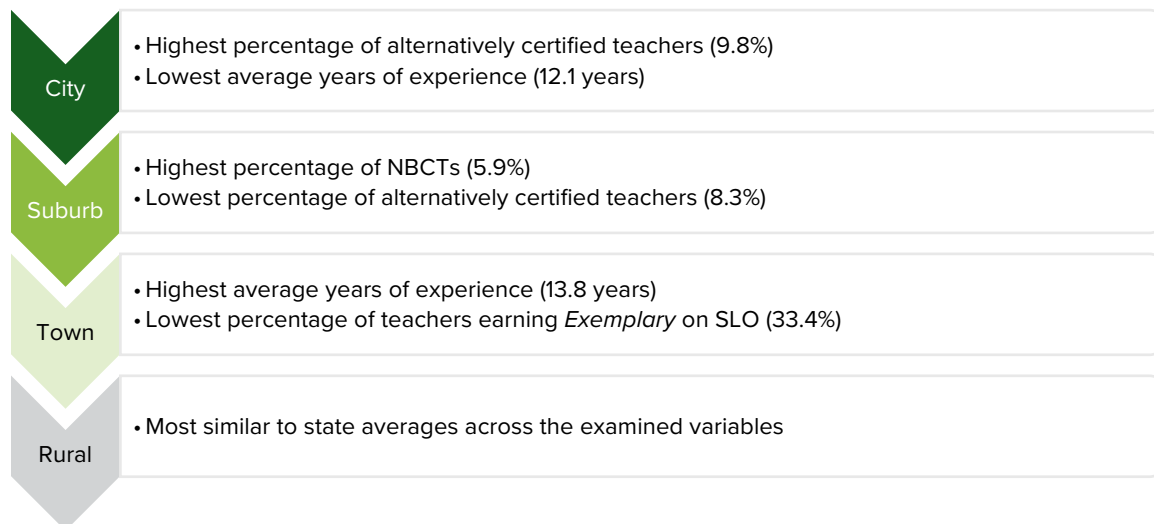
City

• Highest percentage of alternatively certified teachers (9.8%)
• Lowest average years of experience (12.1 years)

Suburb

• Highest percentage of NBCTs (5.9%)
• Lowest percentage of alternatively certified teachers (8.3%)

Town

• Highest average years of experience (13.8 years)
• Lowest percentage of teachers earning *Exemplary* on SLO (33.4%)

Rural

• Most similar to state averages across the examined variables